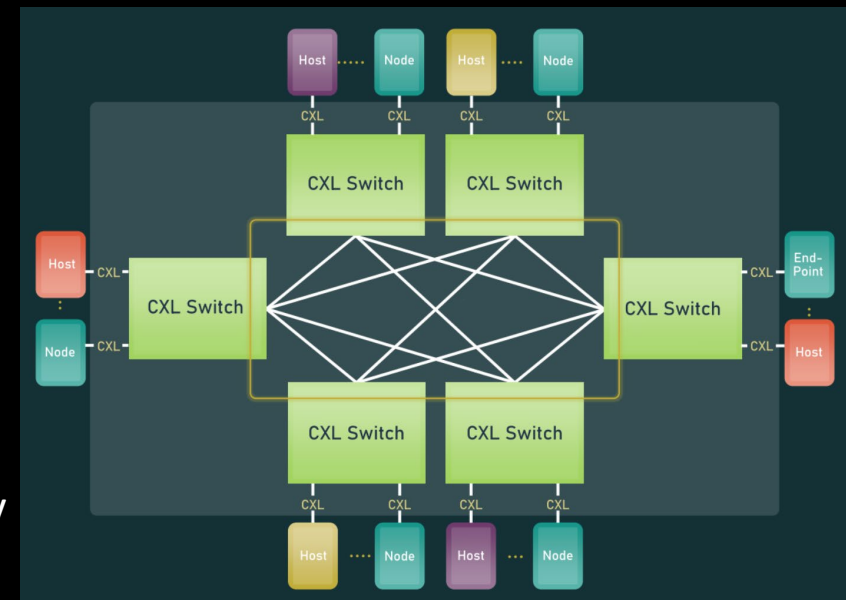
Host ····· Node Host ···· Node
CXL CXL CXL CXL
CXL Switch CXL Switch

Host CXL
:
Node CXL
CXL Switch

CXL Switch
CXL End-Point
:
CXL Host

CXL Switch CXL Switch
CXL CXL CXL CXL
Host ···· Node Host ··· Node

y